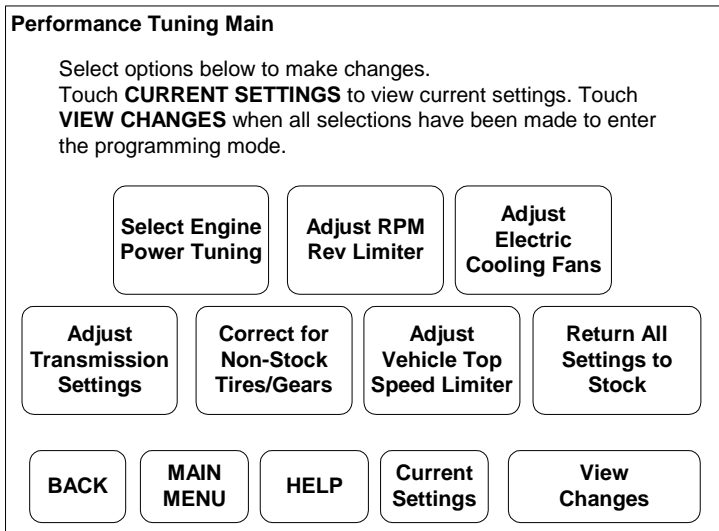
**Performance Tuning Main**

Select options below to make changes.
Touch **CURRENT SETTINGS** to view current settings. Touch **VIEW CHANGES** when all selections have been made to enter the programming mode.

Select Engine Power Tuning

Adjust RPM Rev Limiter

Adjust Electric Cooling Fans

Adjust Transmission Settings

Correct for Non-Stock Tires/Gears

Adjust Vehicle Top Speed Limiter

Return All Settings to Stock

BACK

MAIN MENU

HELP

Current Settings

View Changes